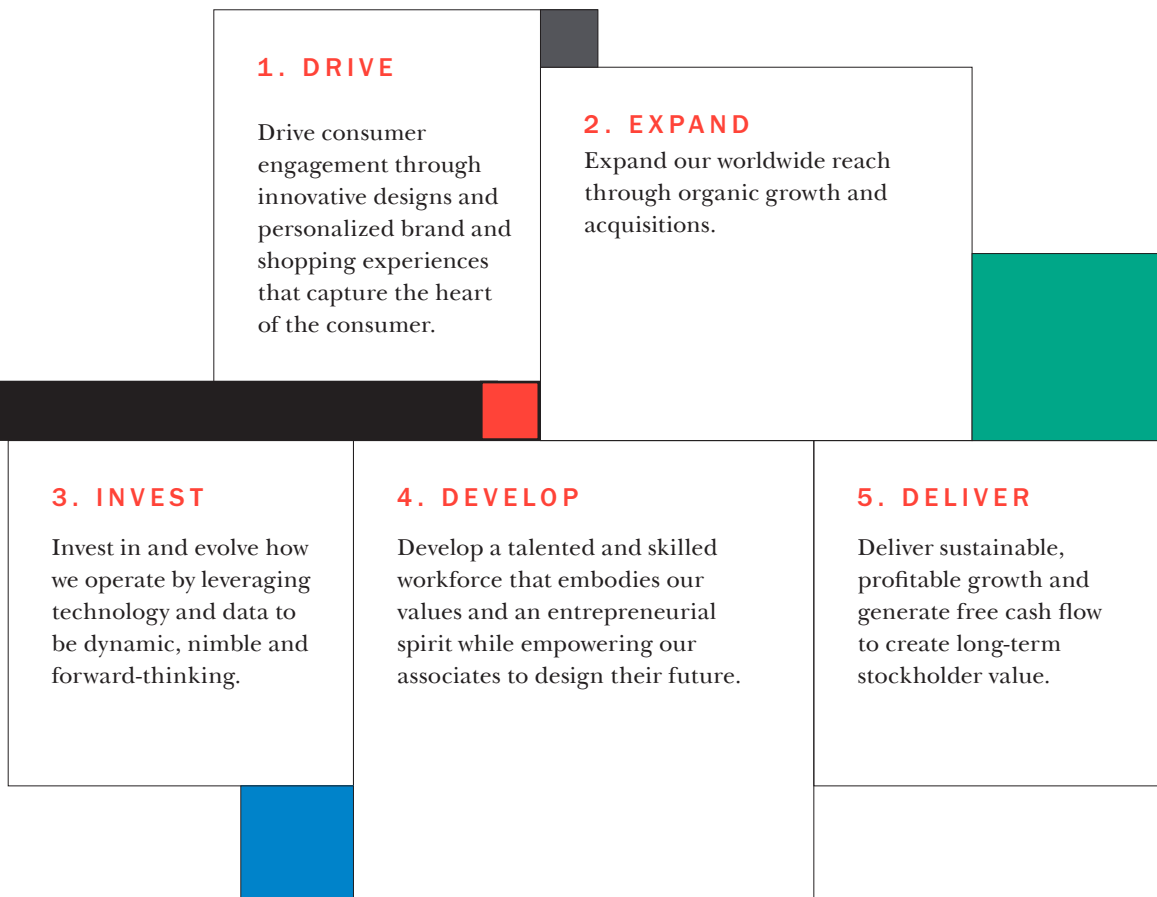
1. DRIVE

Drive consumer engagement through innovative designs and personalized brand and shopping experiences that capture the heart of the consumer.

2. EXPAND

Expand our worldwide reach through organic growth and acquisitions.

3. INVEST

Invest in and evolve how we operate by leveraging technology and data to be dynamic, nimble and forward-thinking.

4. DEVELOP

Develop a talented and skilled workforce that embodies our values and an entrepreneurial spirit while empowering our associates to design their future.

5. DELIVER

Deliver sustainable, profitable growth and generate free cash flow to create long-term stockholder value.